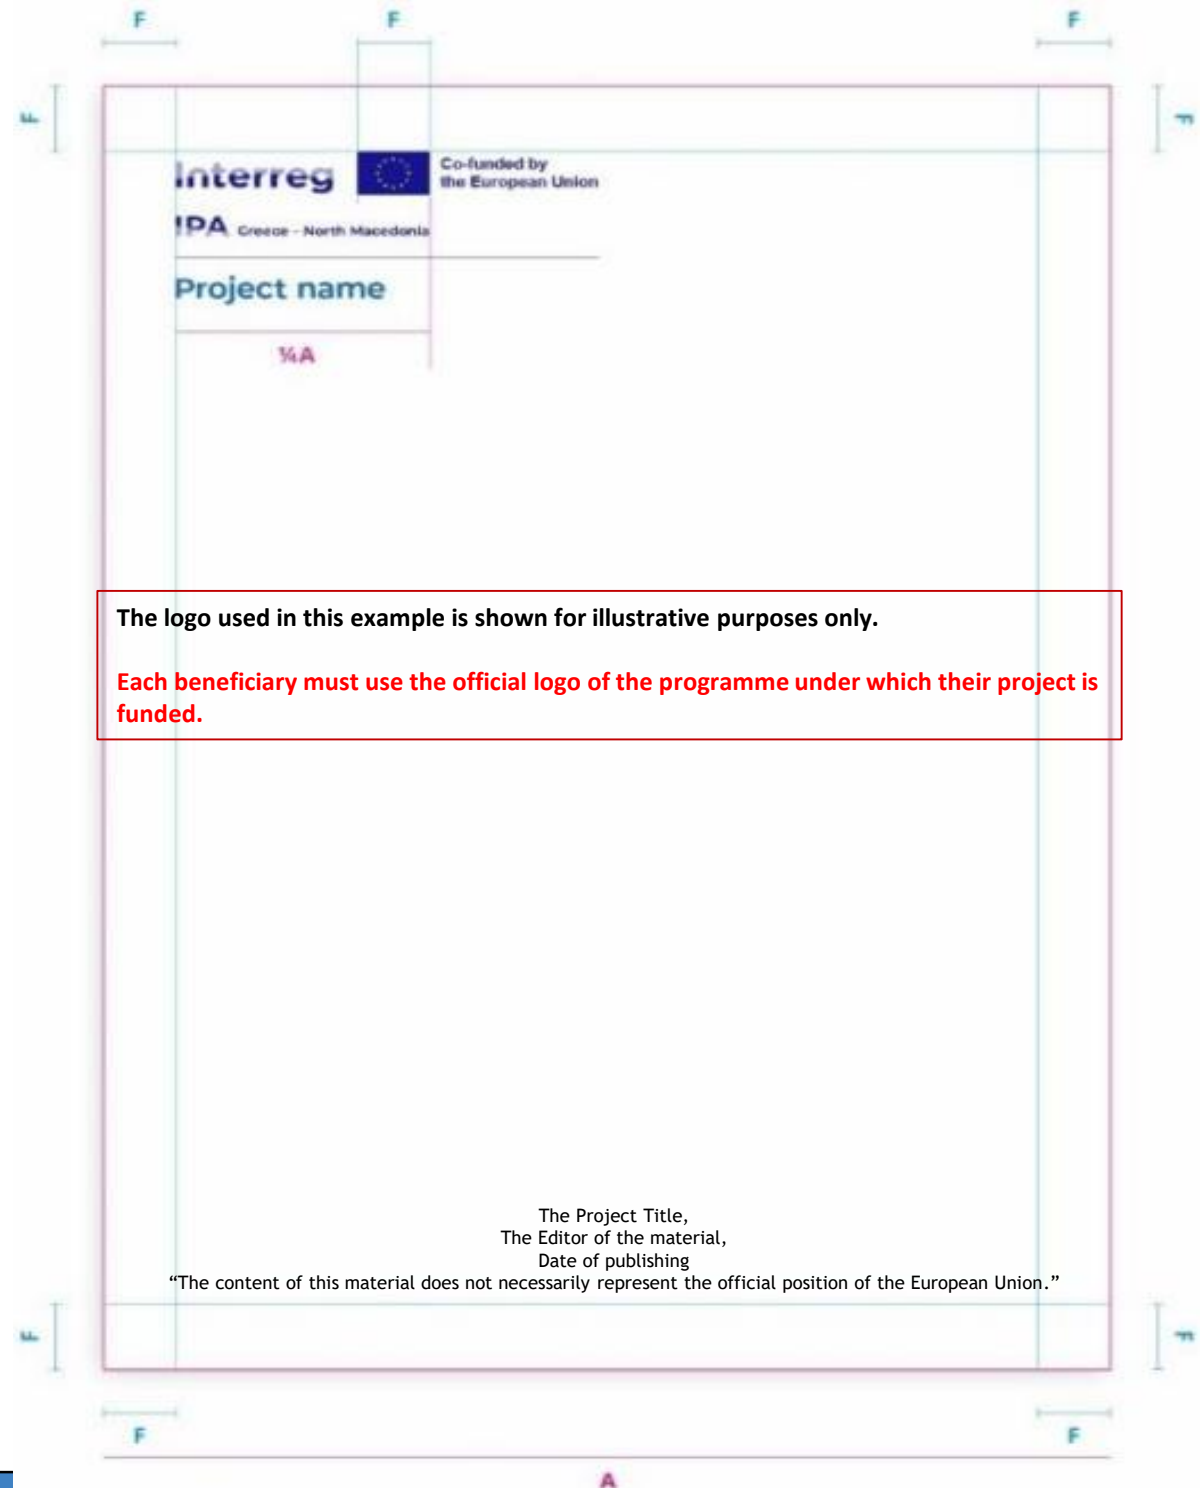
F F F

F F

Interreg

Co-funded by the European Union

IPA Greece - North Macedonia

Project name

¼A

The logo used in this example is shown for illustrative purposes only.

Each beneficiary must use the official logo of the programme under which their project is funded.

The Project Title,
The Editor of the material,
Date of publishing
“The content of this material does not necessarily represent the official position of the European Union.”

F F

F F

A